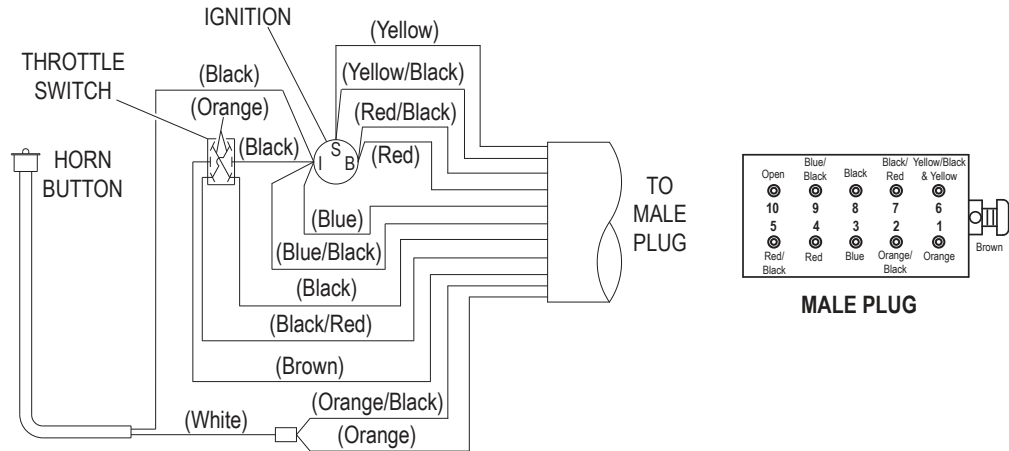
IGNITION

(Yellow)

THROTTLE SWITCH

(Black)

(Yellow/Black)

(Orange)

(Red/Black)

(Black)

S

I

B

(Red)

HORN BUTTON

TO MALE PLUG

(Blue)

(Blue/Black)

(Black)

(Black/Red)

(Brown)

(White)

(Orange/Black)

(Orange)

| Open | Blue/ Black | Black | Black/ Red | Yellow/Black & Yellow |
|---|---|---|---|---|
| 10 | 9 | 8 | 7 | 6 |
| 5 | 4 | 3 | 2 | 1 |
| Red/ Black | Red | Blue | Orange/ Black | Orange |

Brown

MALE PLUG